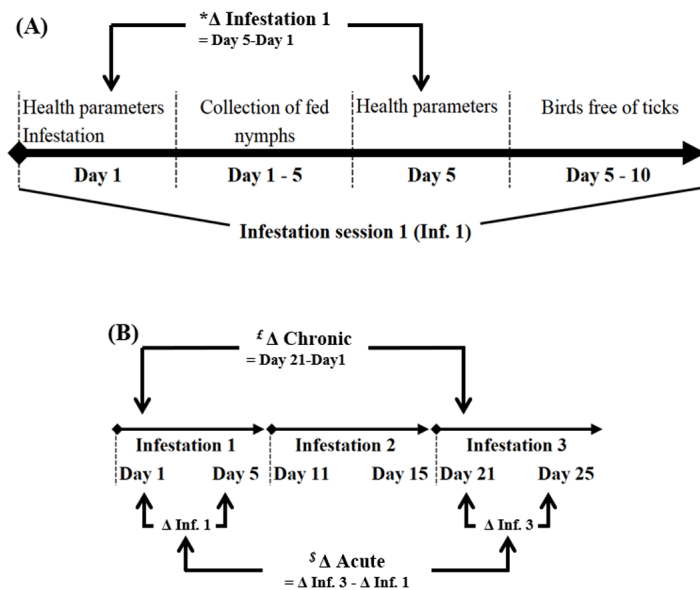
(A)

*Δ Infestation 1
= Day 5-Day 1

Health parameters
Infestation

Collection of fed nymphs

Health parameters

Birds free of ticks

Day 1

Day 1 - 5

Day 5

Day 5 - 10

Infestation session 1 (Inf. 1)

(B)

£ Δ Chronic
= Day 21-Day1

Infestation 1

Infestation 2

Infestation 3

Day 1

Day 5

Day 11

Day 15

Day 21

Day 25

Δ Inf. 1

Δ Inf. 3

$ Δ Acute
= Δ Inf. 3 - Δ Inf. 1